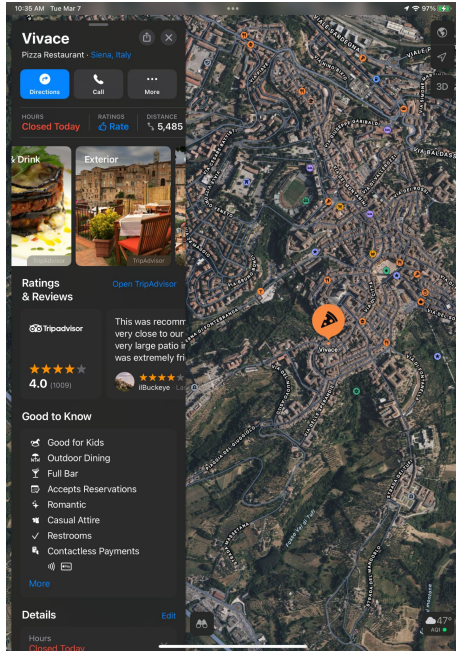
10:35 AM Tue Mar 7

97%

Vivace

Pizza Restaurant · Siena, Italy

Directions

Call

More

HOURS
Closed Today

RATINGS
Rate

DISTANCE
5,485

Drink

Exterior

TripAdvisor

TripAdvisor

Ratings & Reviews

Open TripAdvisor

Tripadvisor

4.0 (1009)

This was recomm very close to our very large patio a was extremely fri

IllBuckeye

Good to Know

Good for Kids

Outdoor Dining

Full Bar

Accepts Reservations

Romantic

Casual Attire

Restrooms

Contactless Payments

More

Details

Edit

Hours

Closed Today

Vivace

3D

47°

AQI